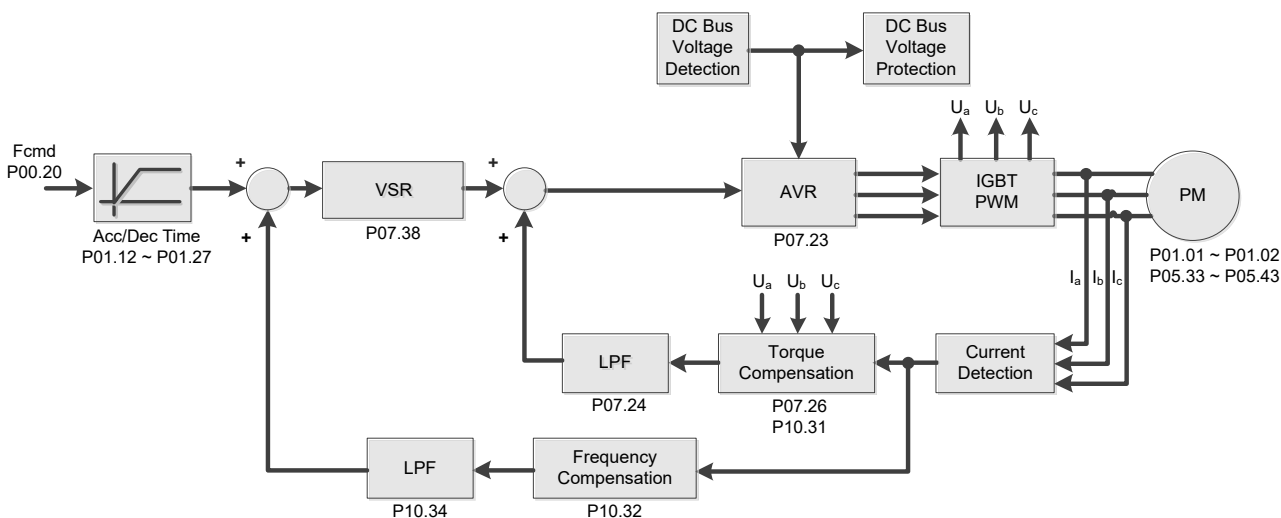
DC Bus Voltage Detection

DC Bus Voltage Protection

$U_a$ $U_b$ $U_c$

Fcmd
P00.20

Acc/Dec Time
P01.12 ~ P01.27

+

+

VSR
P07.38

+

+

AVR
P07.23

IGBT PWM

PM
P01.01 ~ P01.02
P05.33 ~ P05.43

$I_a$ $I_b$ $I_c$

$U_a$ $U_b$ $U_c$

LPF
P07.24

Torque Compensation
P07.26
P10.31

Current Detection

LPF
P10.34

Frequency Compensation
P10.32